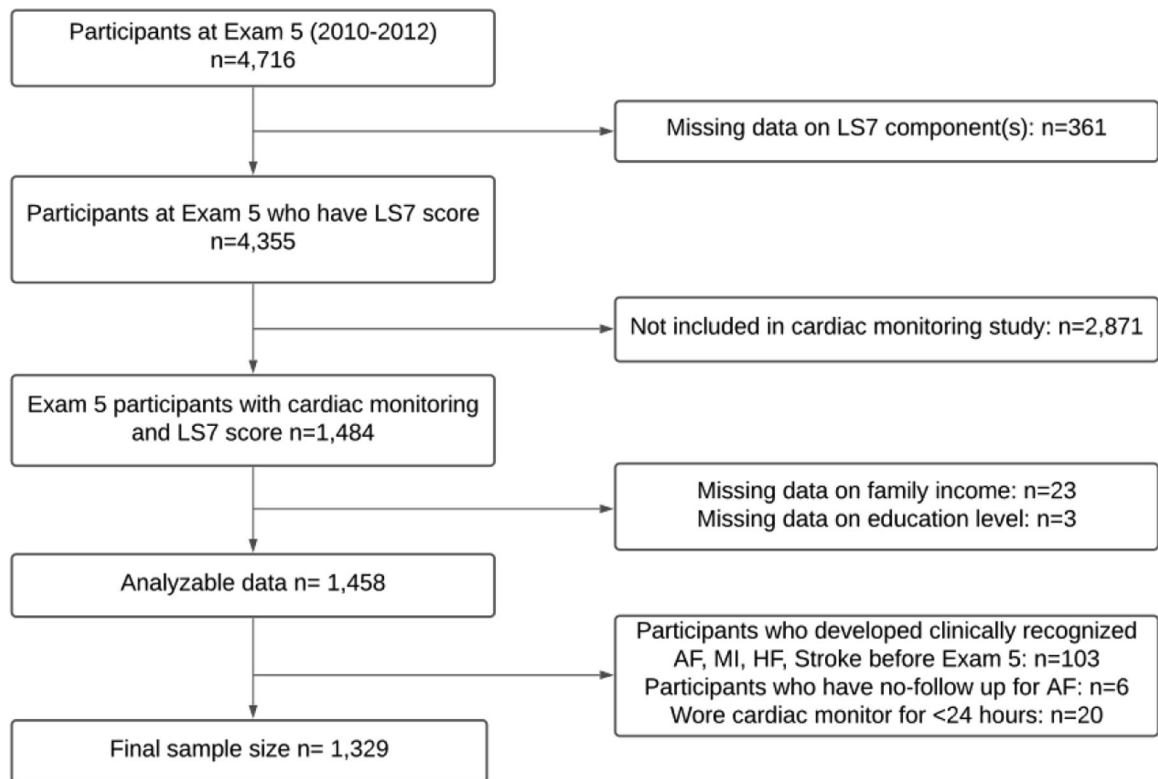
Participants at Exam 5 (2010-2012)
n=4,716

Missing data on LS7 component(s): n=361

Participants at Exam 5 who have LS7 score
n=4,355

Not included in cardiac monitoring study: n=2,871

Exam 5 participants with cardiac monitoring and LS7 score n=1,484

Missing data on family income: n=23
Missing data on education level: n=3

Analyzable data n= 1,458

Participants who developed clinically recognized AF, MI, HF, Stroke before Exam 5: n=103
Participants who have no-follow up for AF: n=6
Wore cardiac monitor for <24 hours: n=20

Final sample size n= 1,329